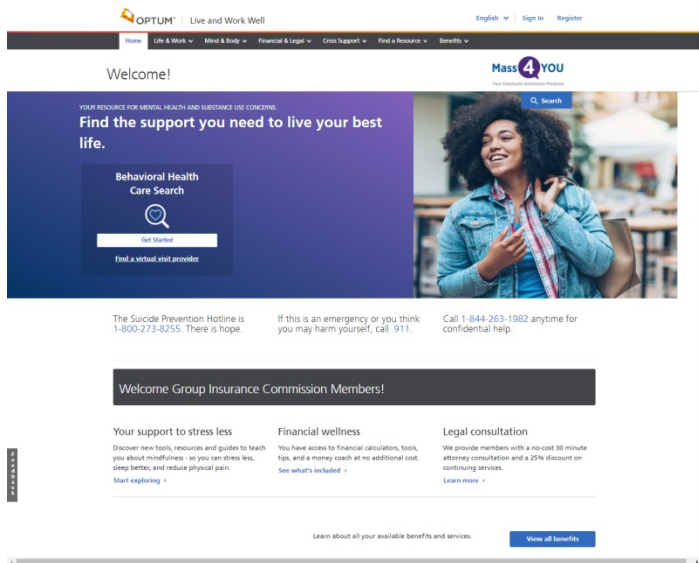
OPTUM | Live and Work Well

English ∨ | Sign In | Register

Home | Life & Work ∨ | Mind & Body ∨ | Financial & Legal ∨ | Crisis Support ∨ | Find a Resource ∨ | Benefits ∨

Welcome!

Mass 4 YOU
Your Employee Assistance Program

Search

YOUR RESOURCE FOR MENTAL HEALTH AND SUBSTANCE USE CONCERNS.

Find the support you need to live your best life.

Behavioral Health Care Search

Get Started

Find a virtual visit provider

The Suicide Prevention Hotline is 1-800-273-8255. There is hope.

If this is an emergency or you think you may harm yourself, call 911.

Call 1-844-263-1982 anytime for confidential help.

Welcome Group Insurance Commission Members!

Your support to stress less

Discover new tools, resources and guides to teach you about mindfulness - so you can stress less, sleep better, and reduce physical pain.

Start exploring ›

Financial wellness

You have access to financial calculators, tools, tips, and a money coach at no additional cost.

See what's included ›

Legal consultation

We provide members with a no-cost 30 minute attorney consultation and a 25% discount on continuing services.

Learn more ›

Feedback

Learn about all your available benefits and services.

View all benefits